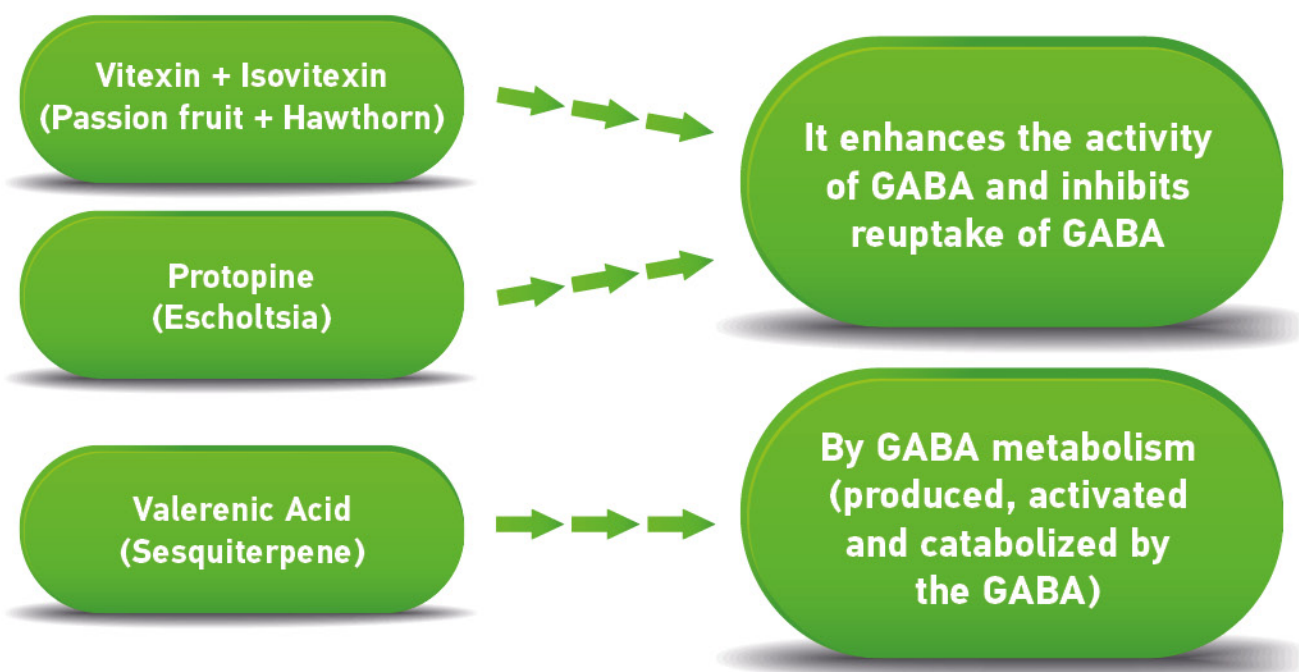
Vitexin + Isovitexin
(Passion fruit + Hawthorn)

Protopine
(Escholtsia)

It enhances the activity of GABA and inhibits reuptake of GABA

Valerenic Acid
(Sesquiterpene)

By GABA metabolism (produced, activated and catabolized by the GABA)